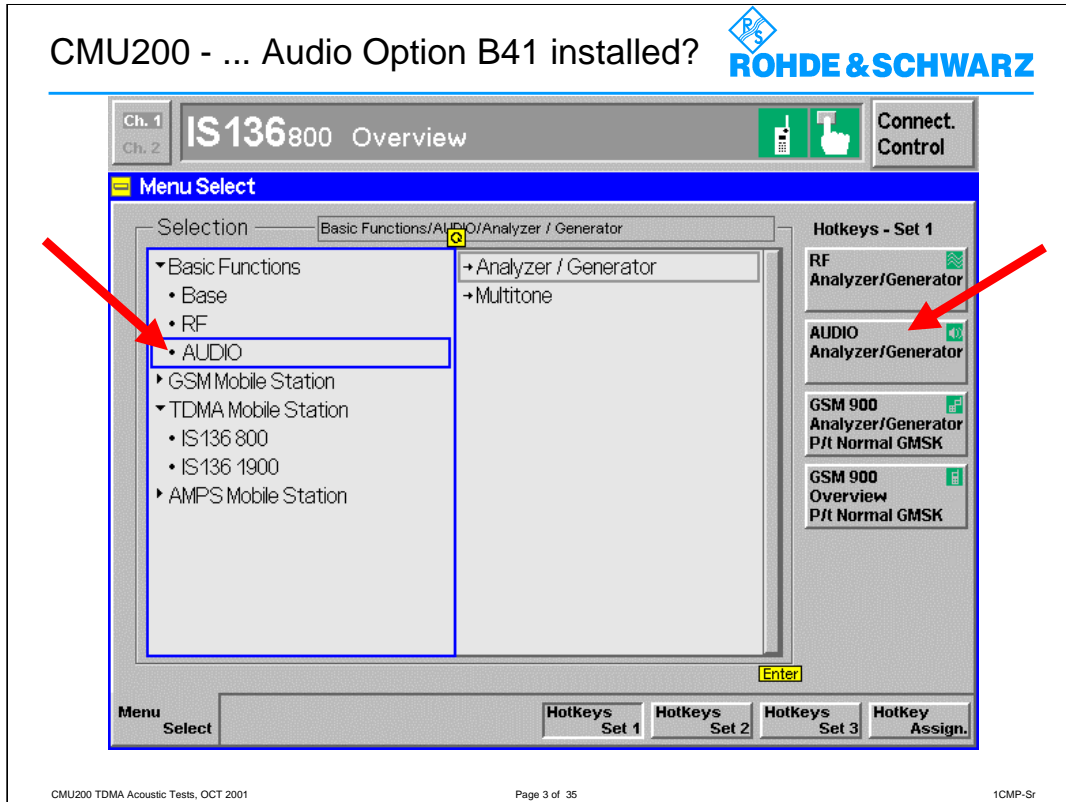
CMU200 - ... Audio Option B41 installed?

ROHDE&SCHWARZ

Ch. 1
Ch. 2

IS136 800 Overview

Connect. Control

Menu Select

Selection

Basic Functions/AUDIO/Analyzer / Generator

▾Basic Functions
• Base
• RF
• AUDIO
▸GSM Mobile Station
▾TDMA Mobile Station
• IS136 800
• IS136 1900
▸AMPS Mobile Station

→Analyzer / Generator
→Multitone

Hotkeys - Set 1

RF Analyzer/Generator

AUDIO Analyzer/Generator

GSM 900 Analyzer/Generator P/t Normal GMSK

GSM 900 Overview P/t Normal GMSK

Enter

Menu Select

HotKeys Set 1

HotKeys Set 2

HotKeys Set 3

HotKey Assign.

CMU200 TDMA Acoustic Tests, OCT 2001

Page 3 of 35

1CMP-Sr